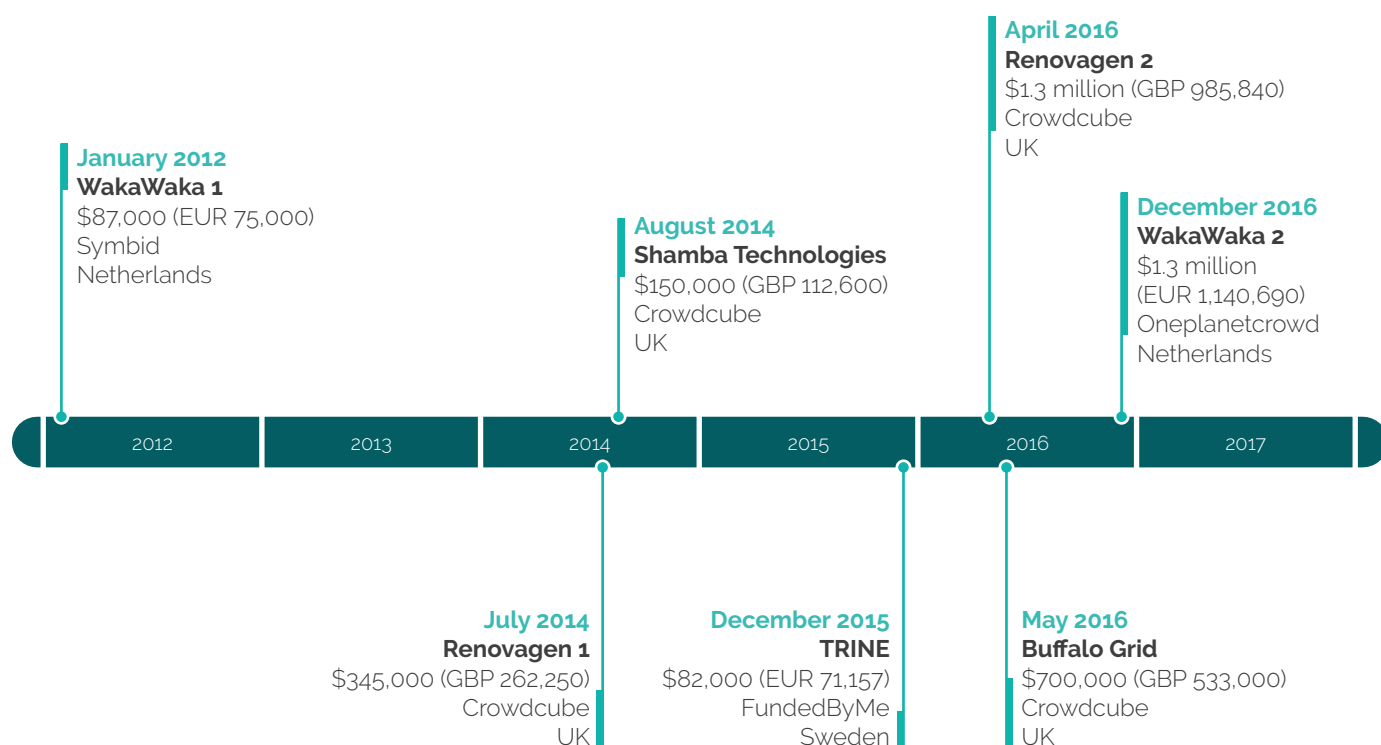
April 2016
Renovagen 2
$1.3 million (GBP 985,840)
Crowdcube
UK

January 2012
WakaWaka 1
$87,000 (EUR 75,000)
Symbid
Netherlands

August 2014
Shamba Technologies
$150,000 (GBP 112,600)
Crowdcube
UK

December 2016
WakaWaka 2
$1.3 million
(EUR 1,140,690)
Oneplanetcrowd
Netherlands

2012 2013 2014 2015 2016 2017

July 2014
Renovagen 1
$345,000 (GBP 262,250)
Crowdcube
UK

December 2015
TRINE
$82,000 (EUR 71,157)
FundedByMe
Sweden

May 2016
Buffalo Grid
$700,000 (GBP 533,000)
Crowdcube
UK